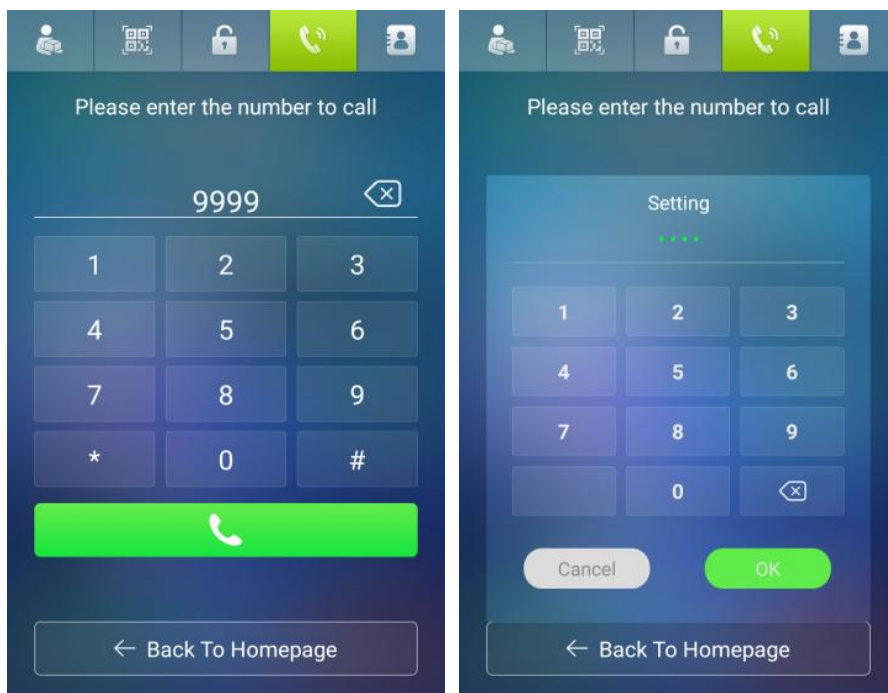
Please enter the number to call

9999

| 1 | 2 | 3 |
|---|---|---|
| 4 | 5 | 6 |
| 7 | 8 | 9 |
| * | 0 | # |

← Back To Homepage

Please enter the number to call

Setting

····

| 1 | 2 | 3 |
|---|---|---|
| 4 | 5 | 6 |
| 7 | 8 | 9 |
|  | 0 |  |

Cancel

OK

← Back To Homepage